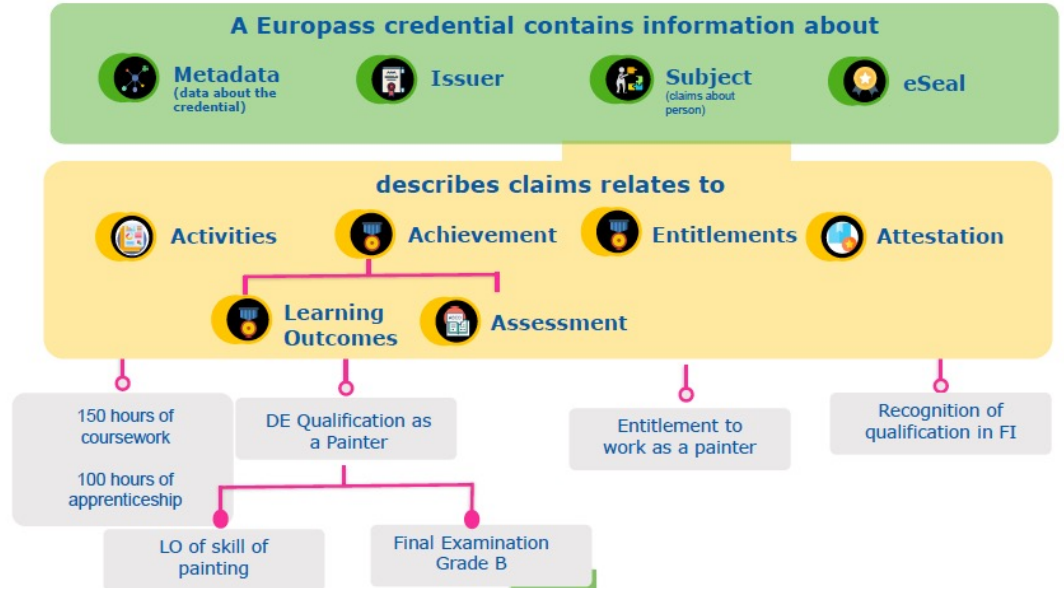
A Europass credential contains information about

Metadata
(data about the credential)

Issuer

Subject
(claims about person)

eSeal

describes claims relates to

Activities

Achievement

Entitlements

Attestation

Learning Outcomes

Assessment

150 hours of coursework

100 hours of apprenticeship

DE Qualification as a Painter

Entitlement to work as a painter

Recognition of qualification in FI

LO of skill of painting

Final Examination Grade B